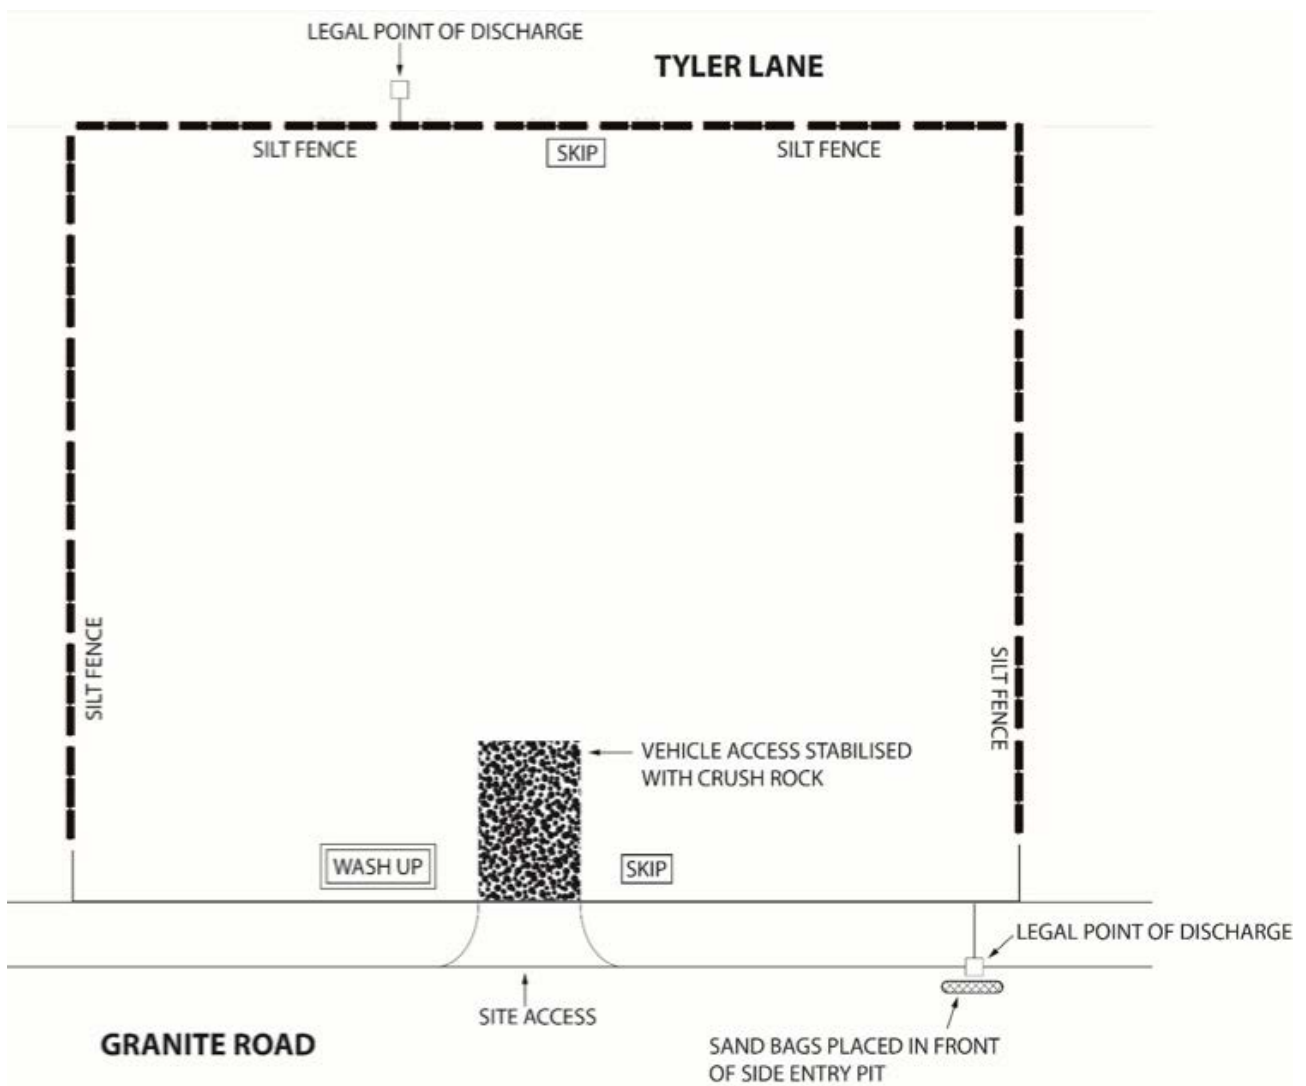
LEGAL POINT OF DISCHARGE

TYLER LANE

SILT FENCE

SKIP

SILT FENCE

SILT FENCE

SILT FENCE

VEHICLE ACCESS STABILISED WITH CRUSH ROCK

WASH UP

SKIP

LEGAL POINT OF DISCHARGE

SITE ACCESS

GRANITE ROAD

SAND BAGS PLACED IN FRONT OF SIDE ENTRY PIT